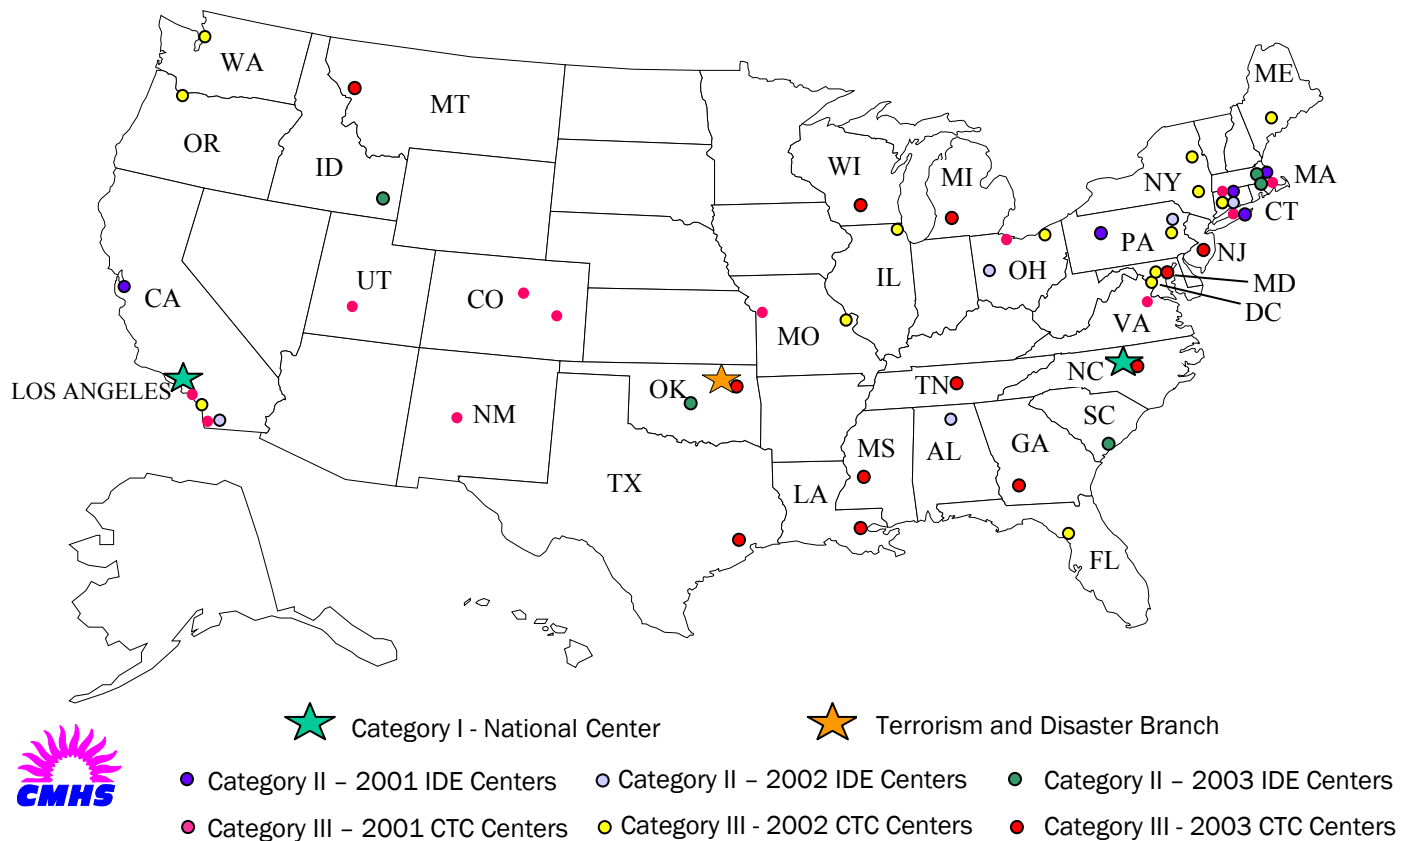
WA
OR
MT
ID
CA
UT
CO
LOS ANGELES
NM
TX
OK
MO
WI
MI
IL
OH
PA
NY
ME
MA
CT
NJ
MD
DC
VA
NC
TN
SC
GA
AL
MS
LA
FL

Category I - National Center
Terrorism and Disaster Branch
CMHS
Category II – 2001 IDE Centers
Category II – 2002 IDE Centers
Category II – 2003 IDE Centers
Category III – 2001 CTC Centers
Category III - 2002 CTC Centers
Category III - 2003 CTC Centers